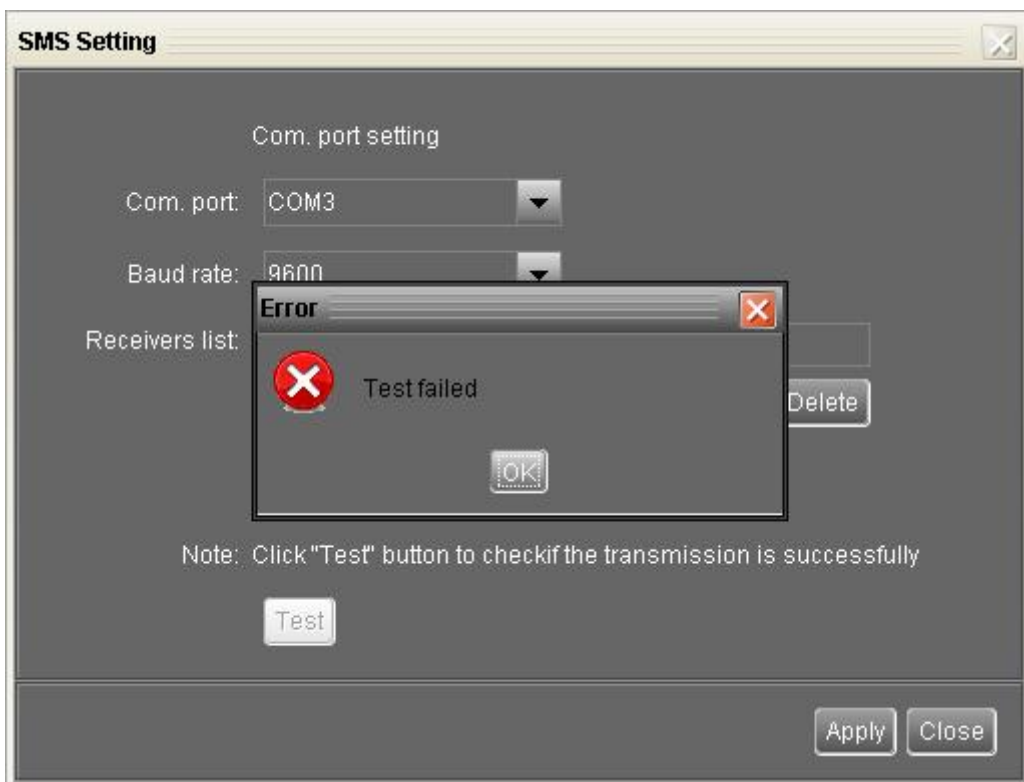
SMS Setting

Com. port setting

Com. port: COM3

Baud rate: 9600

Receivers list:

Delete

Error

Test failed

OK

Note: Click "Test" button to checkif the transmission is successfully

Test

Apply Close